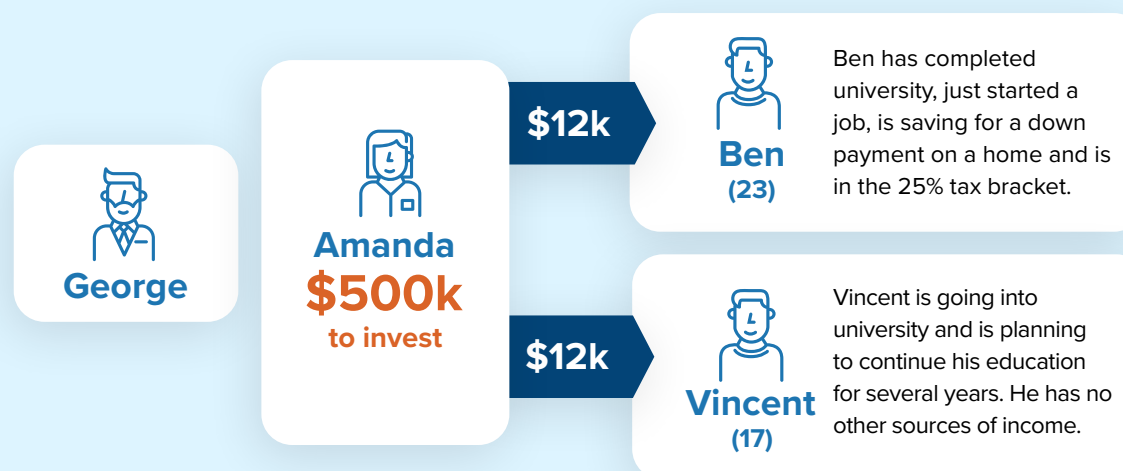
George

Amanda
$500k
to invest

$12k

Ben
(23)

Ben has completed university, just started a job, is saving for a down payment on a home and is in the 25% tax bracket.

$12k

Vincent
(17)

Vincent is going into university and is planning to continue his education for several years. He has no other sources of income.